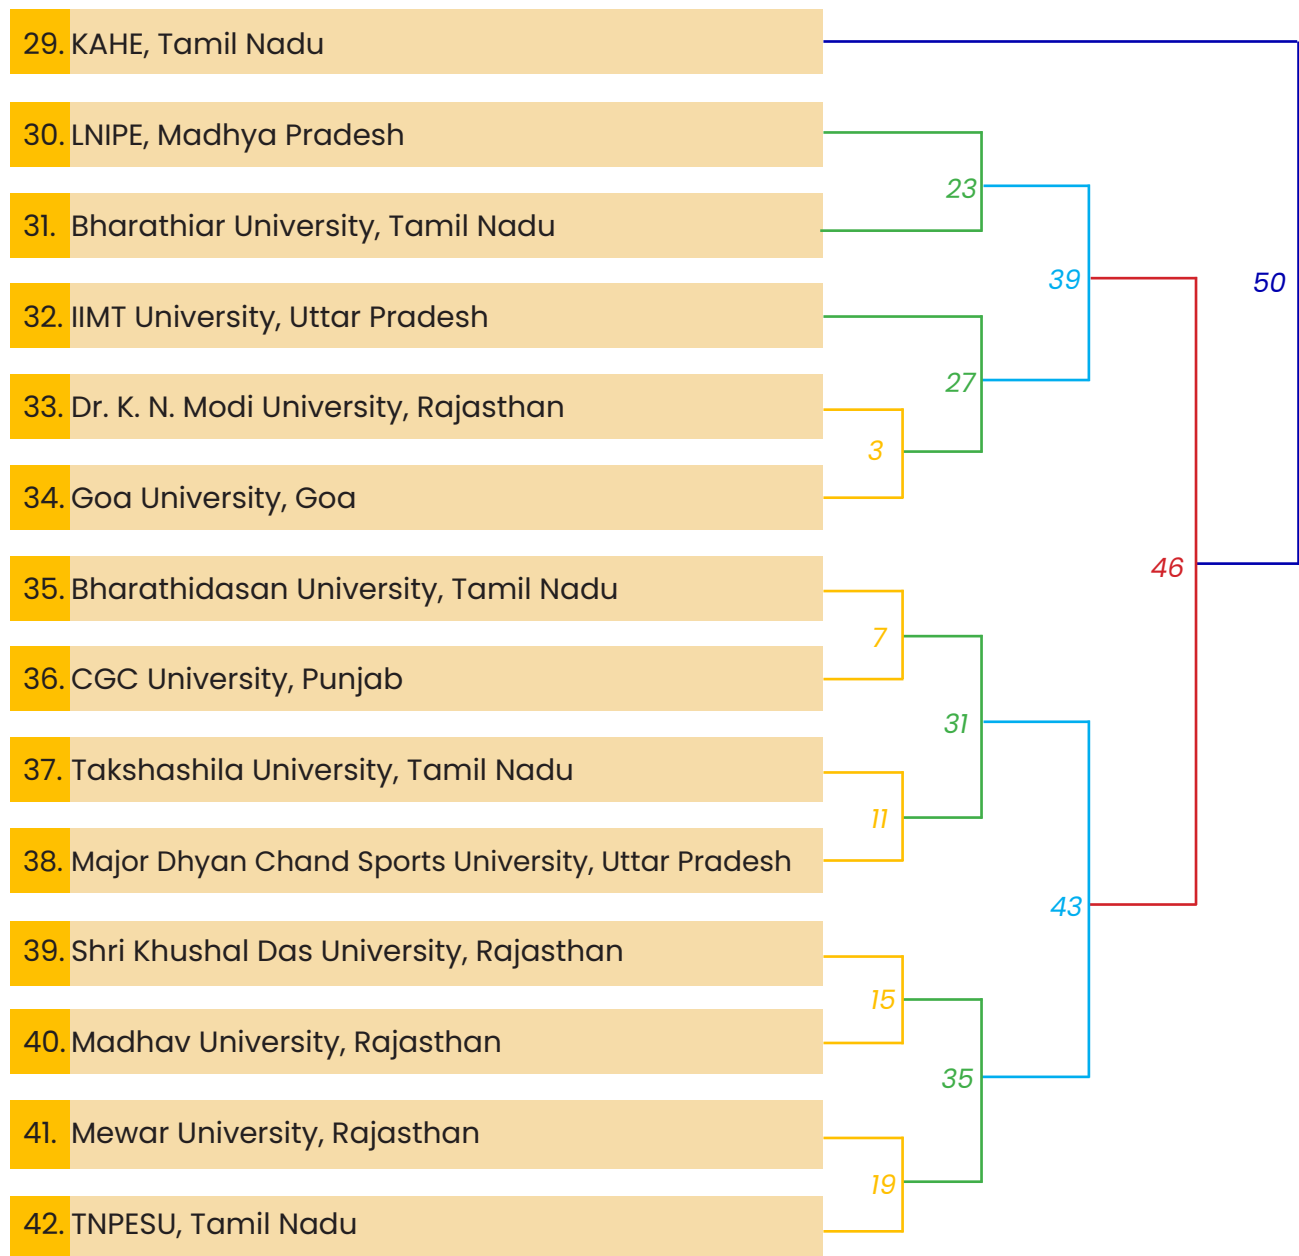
29. KAHE, Tamil Nadu

30. LNIPE, Madhya Pradesh

31. Bharathiar University, Tamil Nadu

32. IIMT University, Uttar Pradesh

33. Dr. K. N. Modi University, Rajasthan

34. Goa University, Goa

35. Bharathidasan University, Tamil Nadu

36. CGC University, Punjab

37. Takshashila University, Tamil Nadu

38. Major Dhyan Chand Sports University, Uttar Pradesh

39. Shri Khushal Das University, Rajasthan

40. Madhav University, Rajasthan

41. Mewar University, Rajasthan

42. TNPESU, Tamil Nadu

23

39

50

27

3

46

7

31

11

43

15

35

19